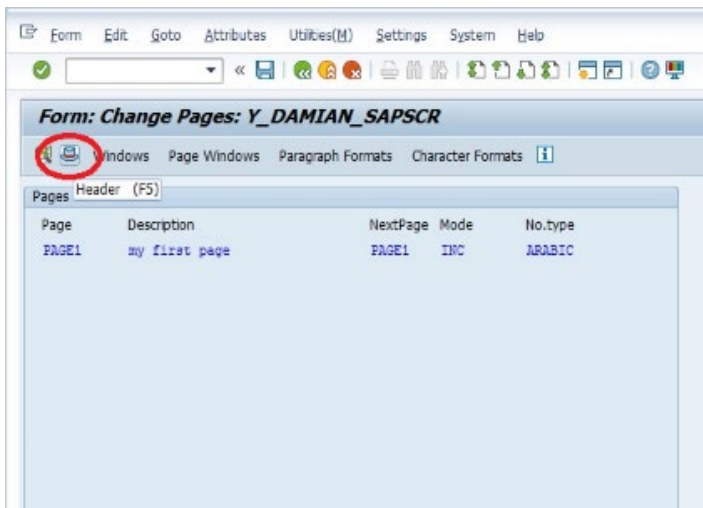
Form Edit Goto Attributes Utilities(M) Settings System Help

Form: Change Pages: Y_DAMIAN_SAPSCR

Windows Page Windows Paragraph Formats Character Formats

Pages Header (F5)

| Page | Description | NextPage | Mode | No.type |
|---|---|---|---|---|
| PAGE1 | my first page | PAGE1 | INC | ARABIC |